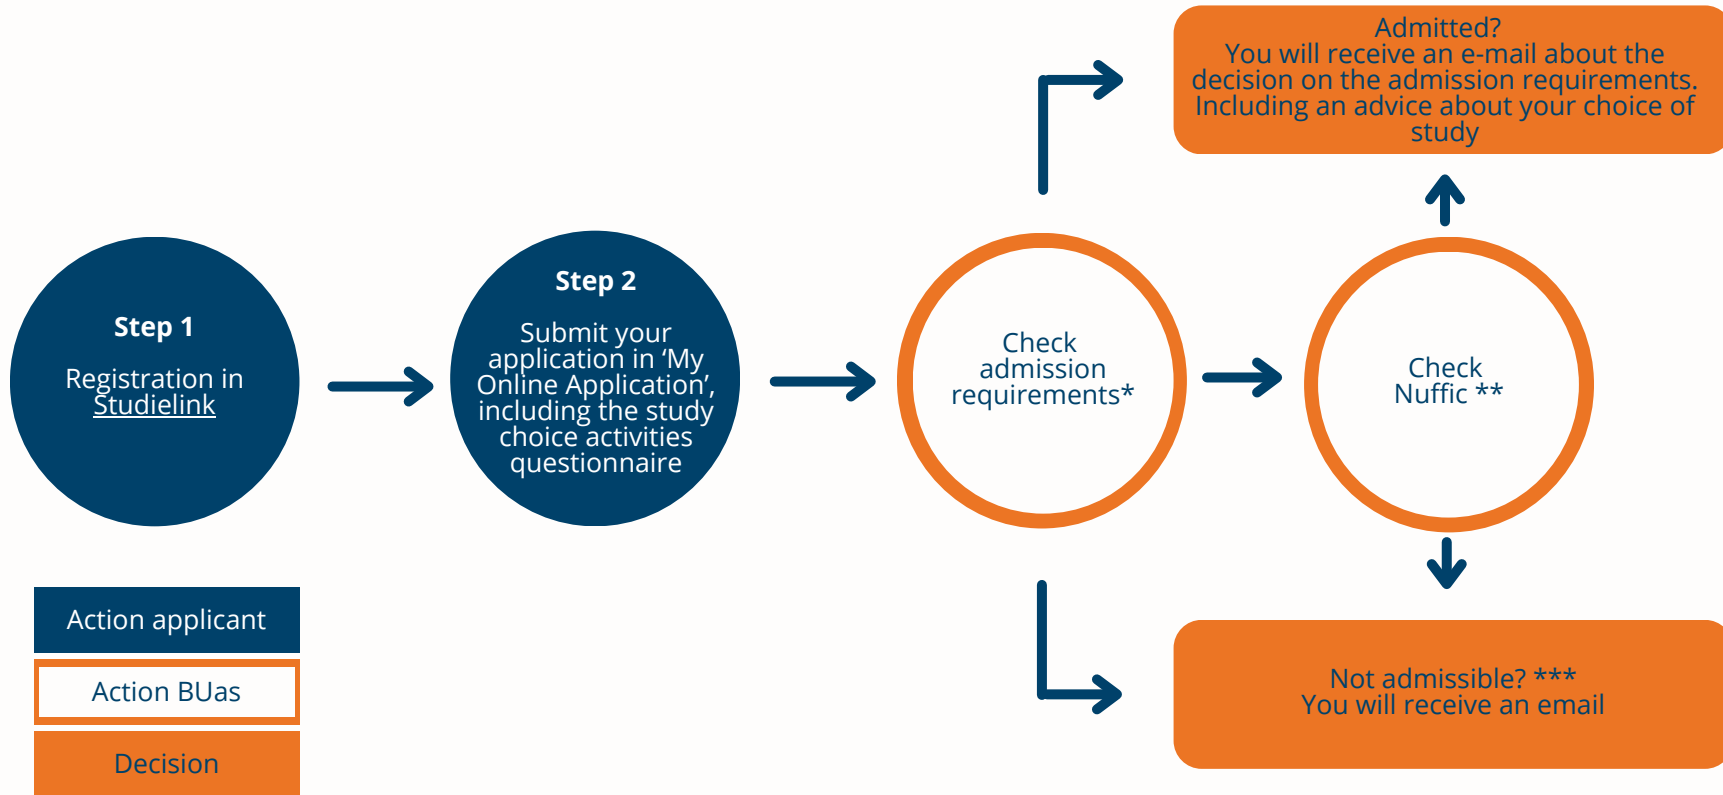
Step 1

Registration in Studielink

Step 2

Submit your application in ‘My Online Application’, including the study choice activities questionnaire

Check admission requirements*

Check Nuffic **

Admitted?
You will receive an e-mail about the decision on the admission requirements. Including an advice about your choice of study

Not admissible? ***
You will receive an email

Action applicant

Action BUas

Decision